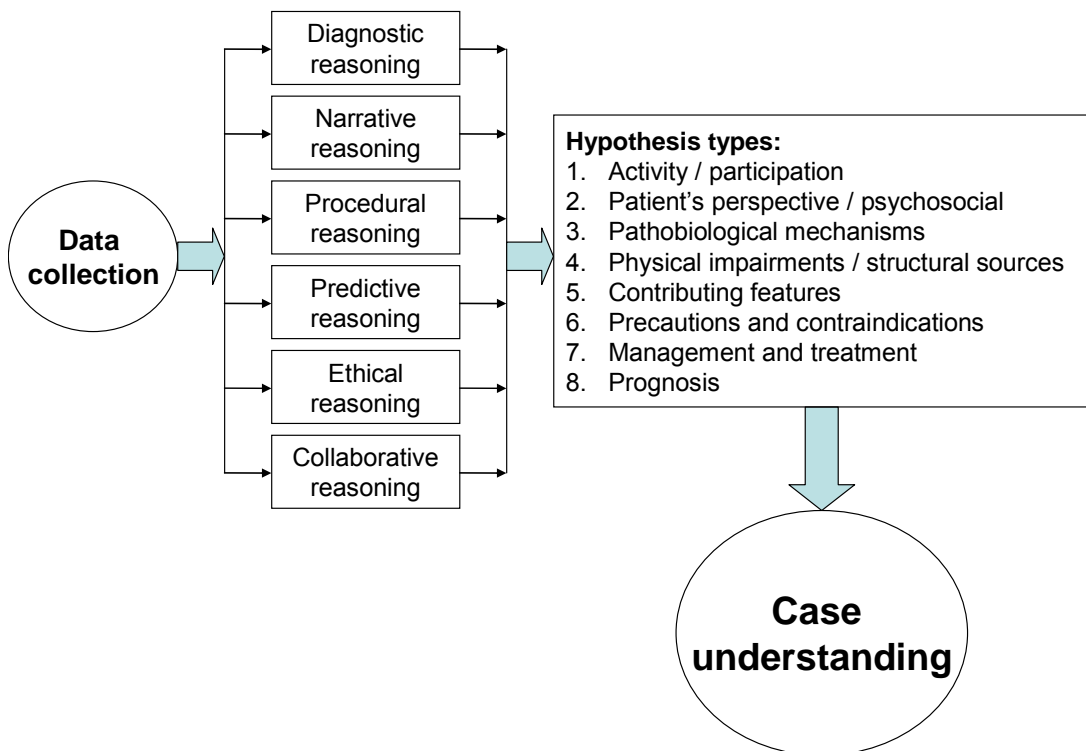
Data collection

Diagnostic reasoning

Narrative reasoning

Procedural reasoning

Predictive reasoning

Ethical reasoning

Collaborative reasoning

**Hypothesis types:**
1. Activity / participation
2. Patient's perspective / psychosocial
3. Pathobiological mechanisms
4. Physical impairments / structural sources
5. Contributing features
6. Precautions and contraindications
7. Management and treatment
8. Prognosis

Case understanding